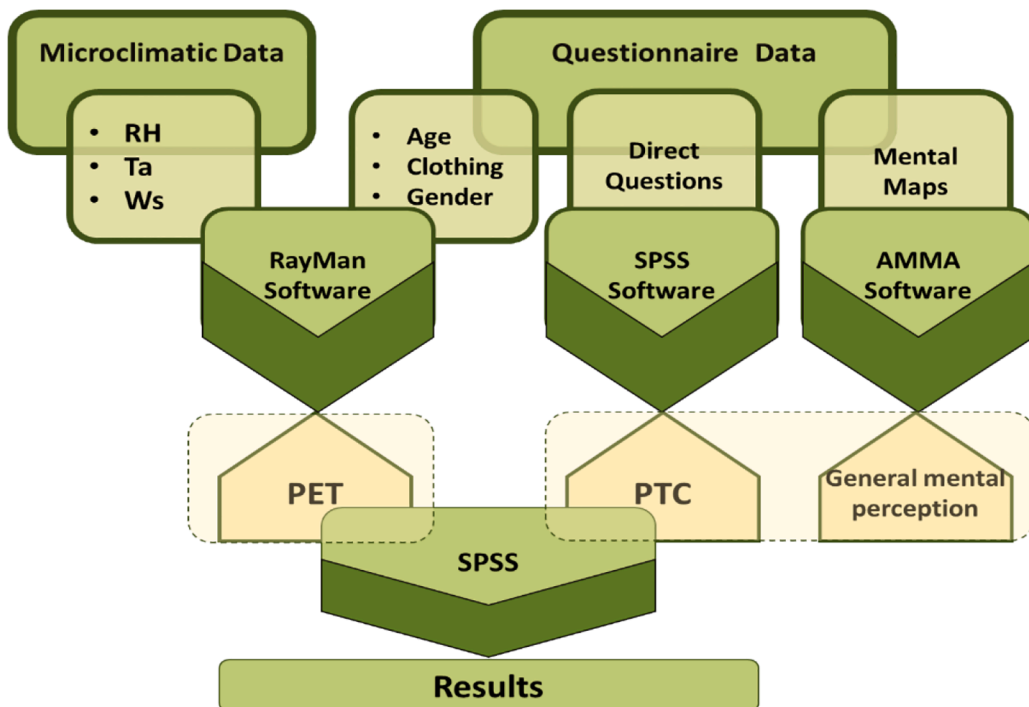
Microclimatic Data

Questionnaire Data

- RH
- Ta
- Ws

- Age
- Clothing
- Gender

Direct Questions

Mental Maps

RayMan Software

SPSS Software

AMMA Software

PET

PTC

General mental perception

SPSS

Results